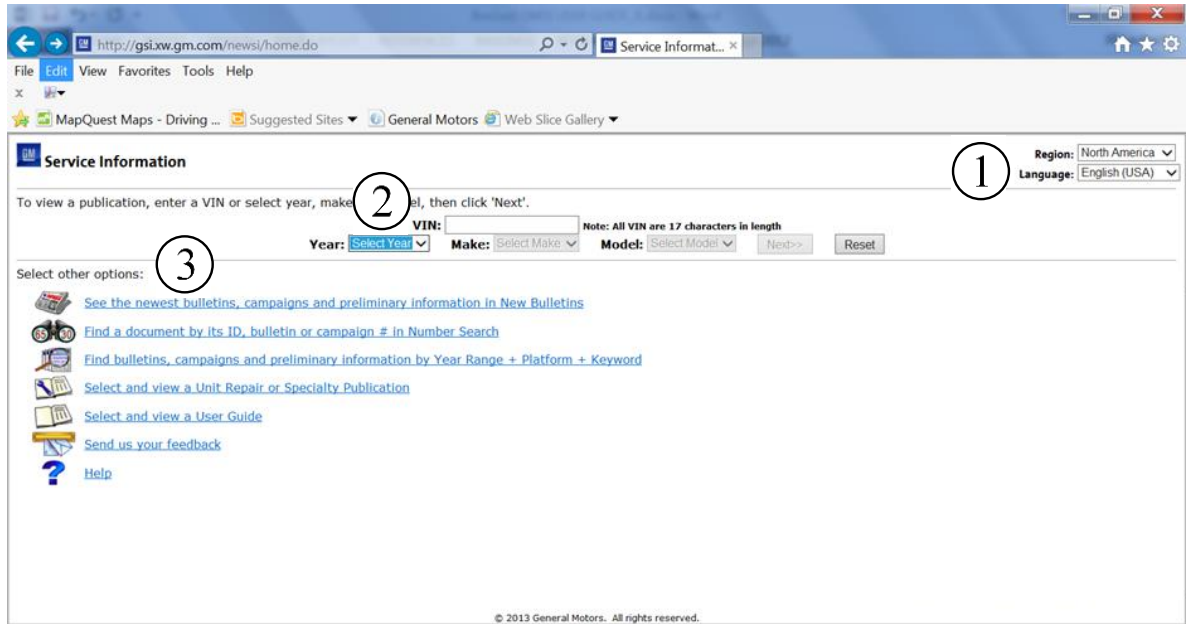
http://gsi.xw.gm.com/newsi/home.do
Service Informat... ×

File Edit View Favorites Tools Help

MapQuest Maps - Driving ... Suggested Sites General Motors Web Slice Gallery

GM Service Information

Region: North America
Language: English (USA)

①

To view a publication, enter a VIN or select year, make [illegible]el, then click 'Next'.

②

VIN: Note: All VIN are 17 characters in length
Year: Select Year Make: Select Make Model: Select Model Next>> Reset

③

Select other options:

See the newest bulletins, campaigns and preliminary information in New Bulletins

Find a document by its ID, bulletin or campaign # in Number Search

Find bulletins, campaigns and preliminary information by Year Range + Platform + Keyword

Select and view a Unit Repair or Specialty Publication

Select and view a User Guide

Send us your feedback

Help

© 2013 General Motors. All rights reserved.